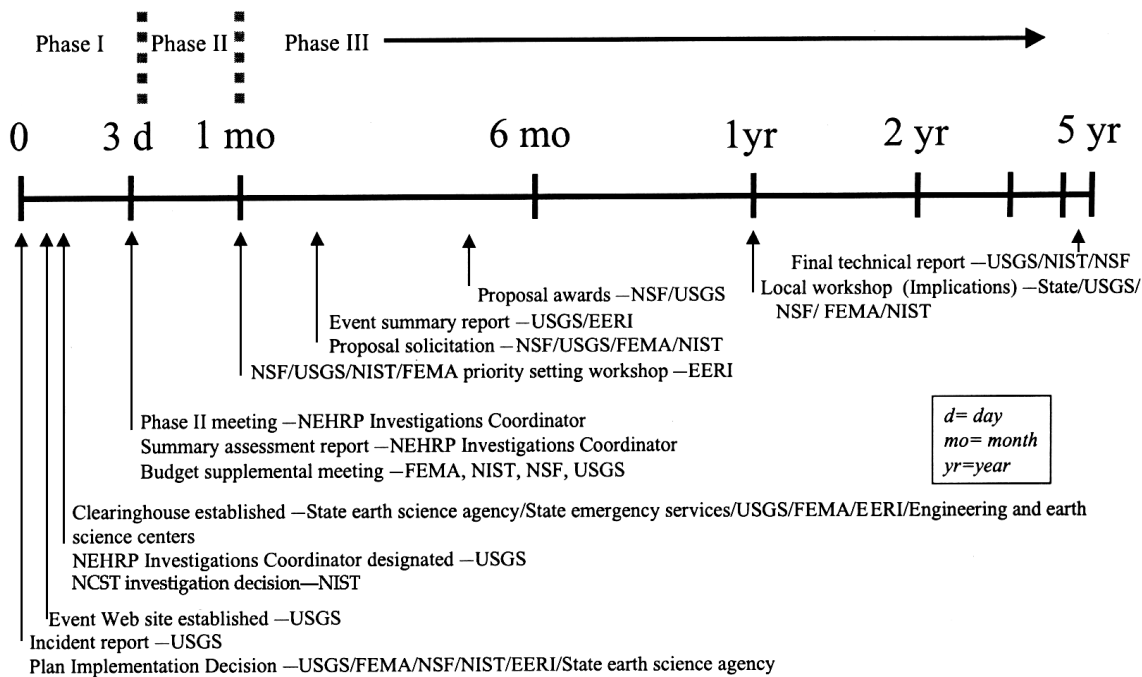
Phase I Phase II Phase III

0 3 d 1 mo 6 mo 1yr 2 yr 5 yr

Final technical report —USGS/NIST/NSF

Local workshop (Implications) —State/USGS/ NSF/ FEMA/NIST

Proposal awards —NSF/USGS

Event summary report —USGS/EERI

Proposal solicitation —NSF/USGS/FEMA/NIST

NSF/USGS/NIST/FEMA priority setting workshop —EERI

Phase II meeting —NEHRP Investigations Coordinator

Summary assessment report —NEHRP Investigations Coordinator

Budget supplemental meeting —FEMA, NIST, NSF, USGS

d= day
mo= month
yr=year

Clearinghouse established —State earth science agency/State emergency services/USGS/FEMA/EERI/Engineering and earth science centers

NEHRP Investigations Coordinator designated —USGS

NCST investigation decision—NIST

Event Web site established —USGS

Incident report —USGS

Plan Implementation Decision —USGS/FEMA/NSF/NIST/EERI/State earth science agency